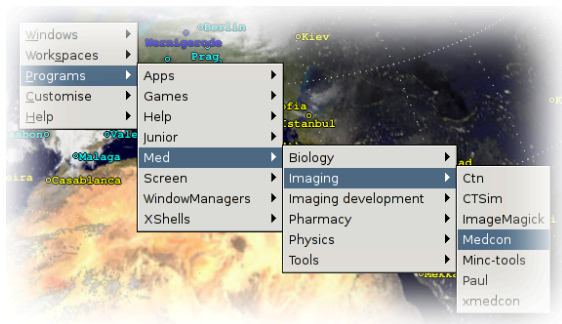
Windows
Workspaces
Programs
Customise
Help

Apps
Games
Help
Junior
Med
Screen
WindowManagers
XShells

Biology
Imaging
Imaging development
Pharmacy
Physics
Tools

Ctn
CTSim
ImageMagick
Medcon
Minc-tools
Paul
xmedcon

Berlin
Wernigerode
Prag
Kiev
Sofia
Istanbul
Lisbon
Valencia
Malaga
Casablanca
Madeira
Mekka